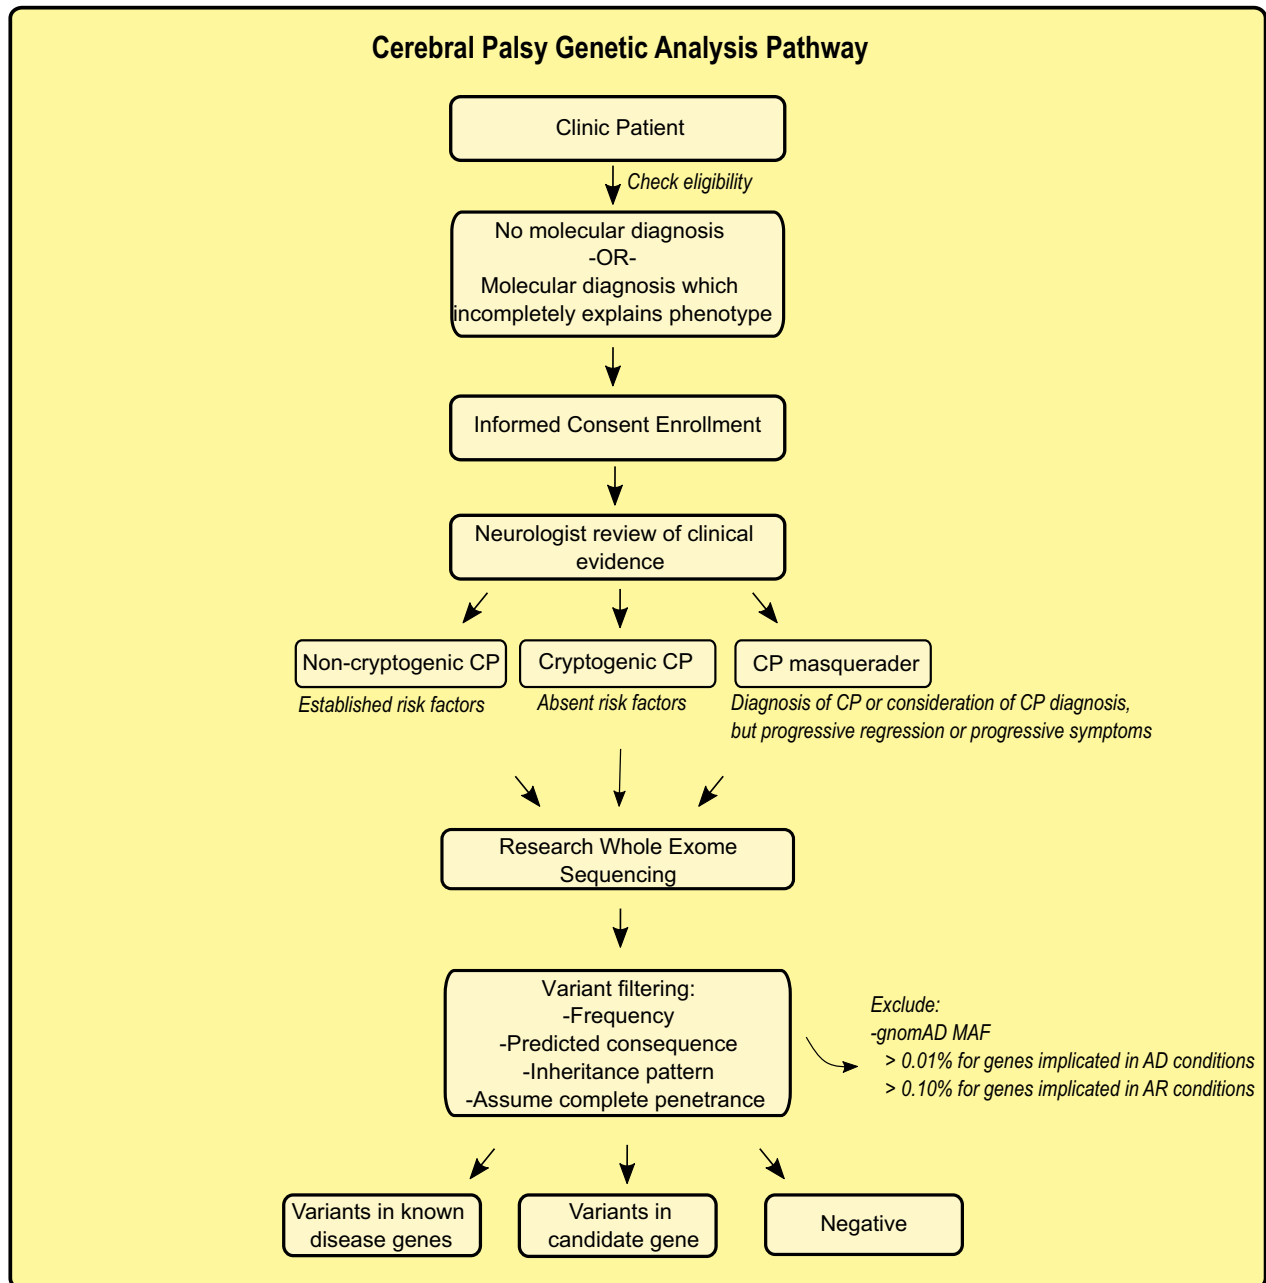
Cerebral Palsy Genetic Analysis Pathway

Clinic Patient

Check eligibility

No molecular diagnosis
-OR-
Molecular diagnosis which incompletely explains phenotype

Informed Consent Enrollment

Neurologist review of clinical evidence

Non-cryptogenic CP
Established risk factors

Cryptogenic CP
Absent risk factors

CP masquerader
Diagnosis of CP or consideration of CP diagnosis, but progressive regression or progressive symptoms

Research Whole Exome Sequencing

Variant filtering:
-Frequency
-Predicted consequence
-Inheritance pattern
-Assume complete penetrance

Exclude:
-gnomAD MAF
> 0.01% for genes implicated in AD conditions
> 0.10% for genes implicated in AR conditions

Variants in known disease genes

Variants in candidate gene

Negative